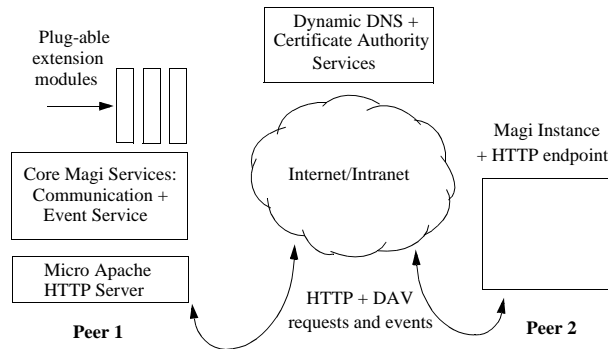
Plug-able extension modules

Dynamic DNS + Certificate Authority Services

Magi Instance + HTTP endpoint

Core Magi Services: Communication + Event Service

Internet/Intranet

Micro Apache HTTP Server

HTTP + DAV requests and events

Peer 1

Peer 2